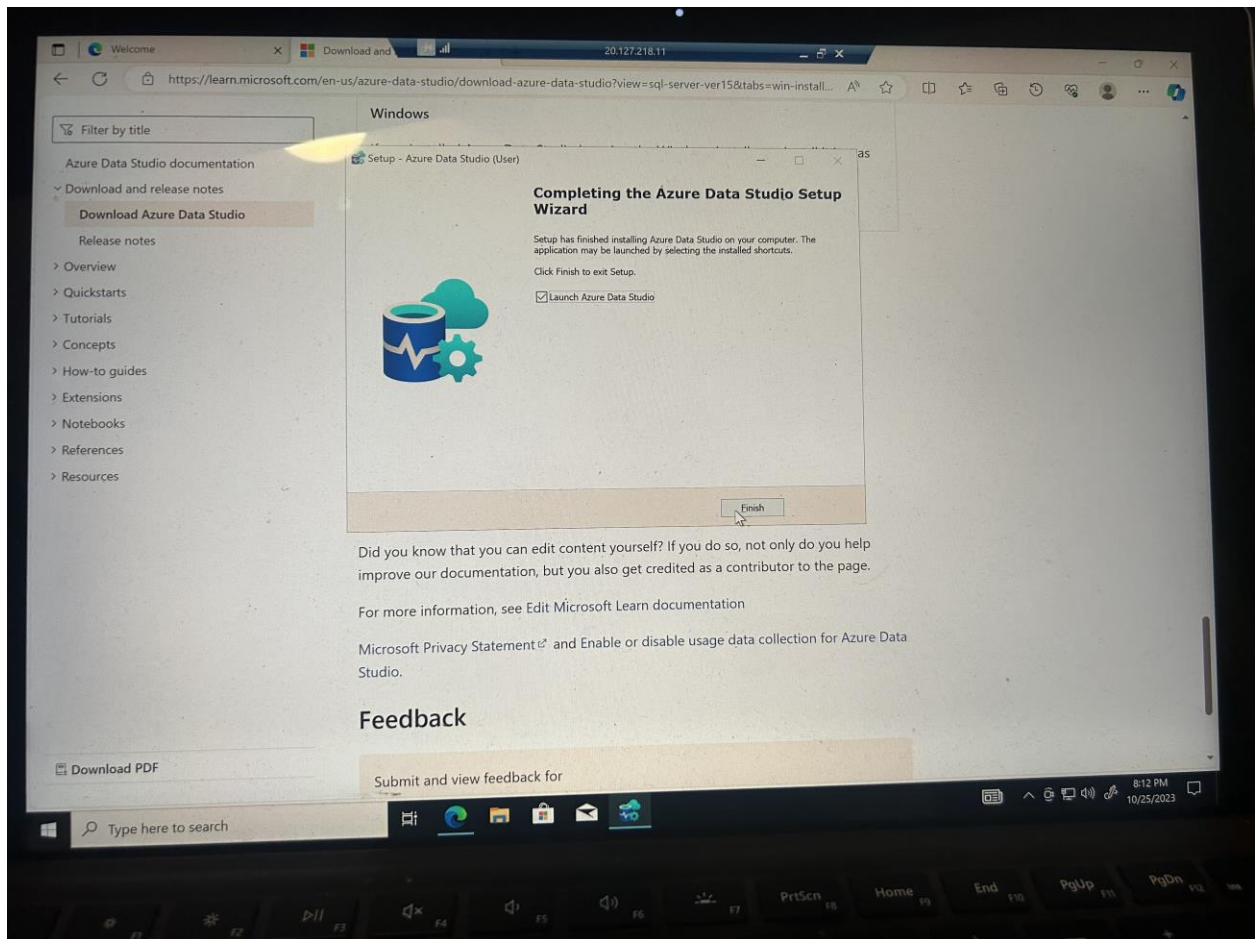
Welcome
Download and
20.127.218.11
https://learn.microsoft.com/en-us/azure-data-studio/download-azure-data-studio?view=sql-server-ver15&tabs=win-install...

Filter by title
Azure Data Studio documentation
Download and release notes
Download Azure Data Studio
Release notes
Overview
Quickstarts
Tutorials
Concepts
How-to guides
Extensions
Notebooks
References
Resources

Download PDF

Windows

as

Setup - Azure Data Studio (User)

Completing the Azure Data Studio Setup Wizard

Setup has finished installing Azure Data Studio on your computer. The application may be launched by selecting the installed shortcuts.

Click Finish to exit Setup.

Launch Azure Data Studio

Finish

Did you know that you can edit content yourself? If you do so, not only do you help improve our documentation, but you also get credited as a contributor to the page.

For more information, see Edit Microsoft Learn documentation

Microsoft Privacy Statement and Enable or disable usage data collection for Azure Data Studio.

Feedback

Submit and view feedback for

Type here to search

8:12 PM
10/25/2023

F1 F2 F3 F4 F5 F6 F7 PrtScn F8 Home F9 End F10 PgUp F11 PgDn F12